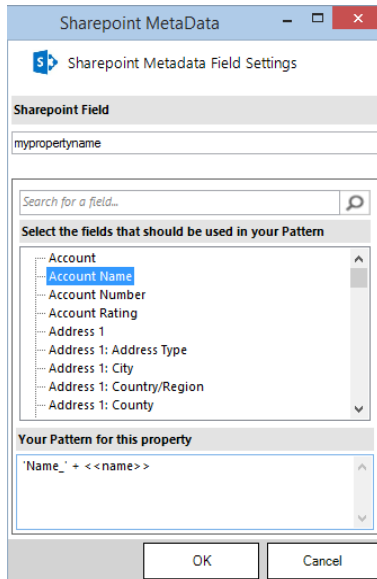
Sharepoint MetaData

Sharepoint Metadata Field Settings

Sharepoint Field

mypropertyname

Search for a field...

Select the fields that should be used in your Pattern

Account
Account Name
Account Number
Account Rating
Address 1
Address 1: Address Type
Address 1: City
Address 1: Country/Region
Address 1: County

Your Pattern for this property

'Name_' + <<name>>

OK

Cancel